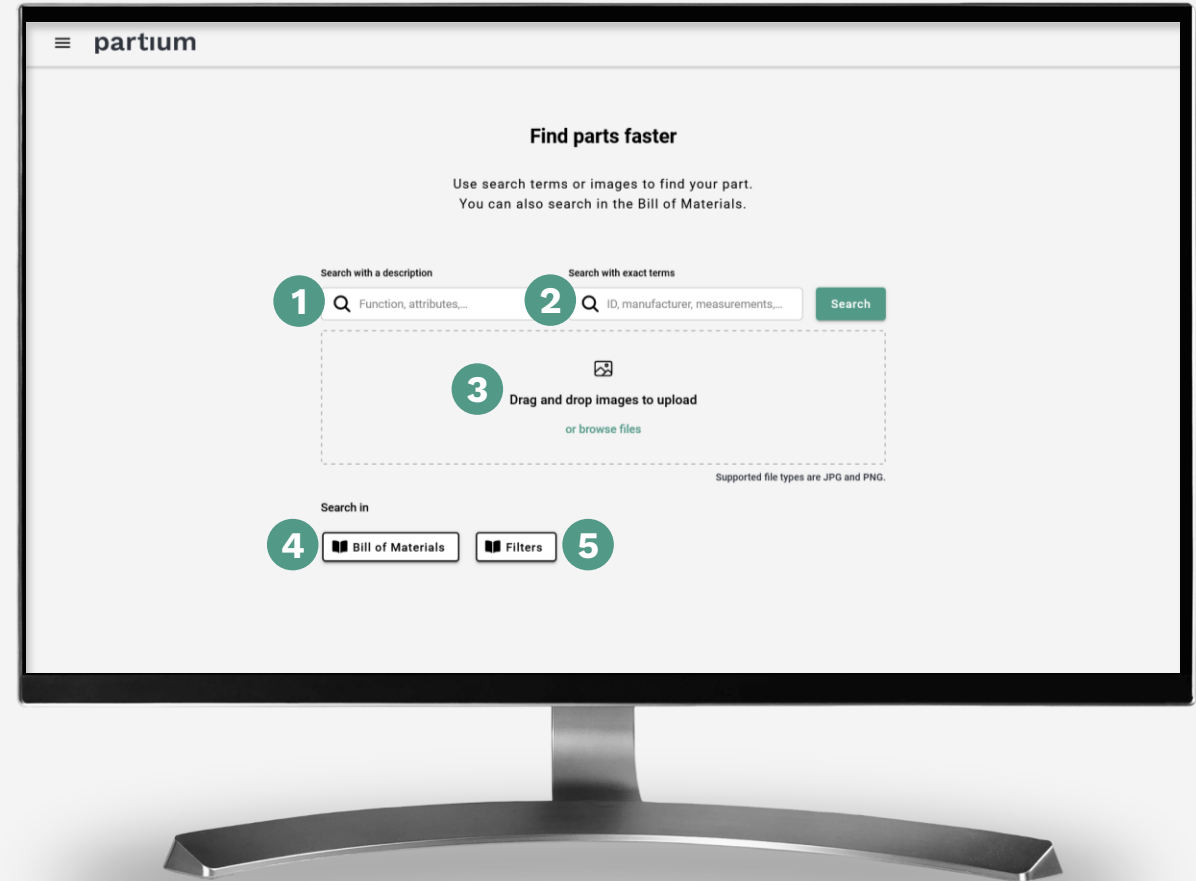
partium

Find parts faster

Use search terms or images to find your part.
You can also search in the Bill of Materials.

Search with a description

1

Function, attributes,...

Search with exact terms

2

ID, manufacturer, measurements,...

Search

3

Drag and drop images to upload

or browse files

Supported file types are JPG and PNG.

Search in

4

Bill of Materials

Filters

5